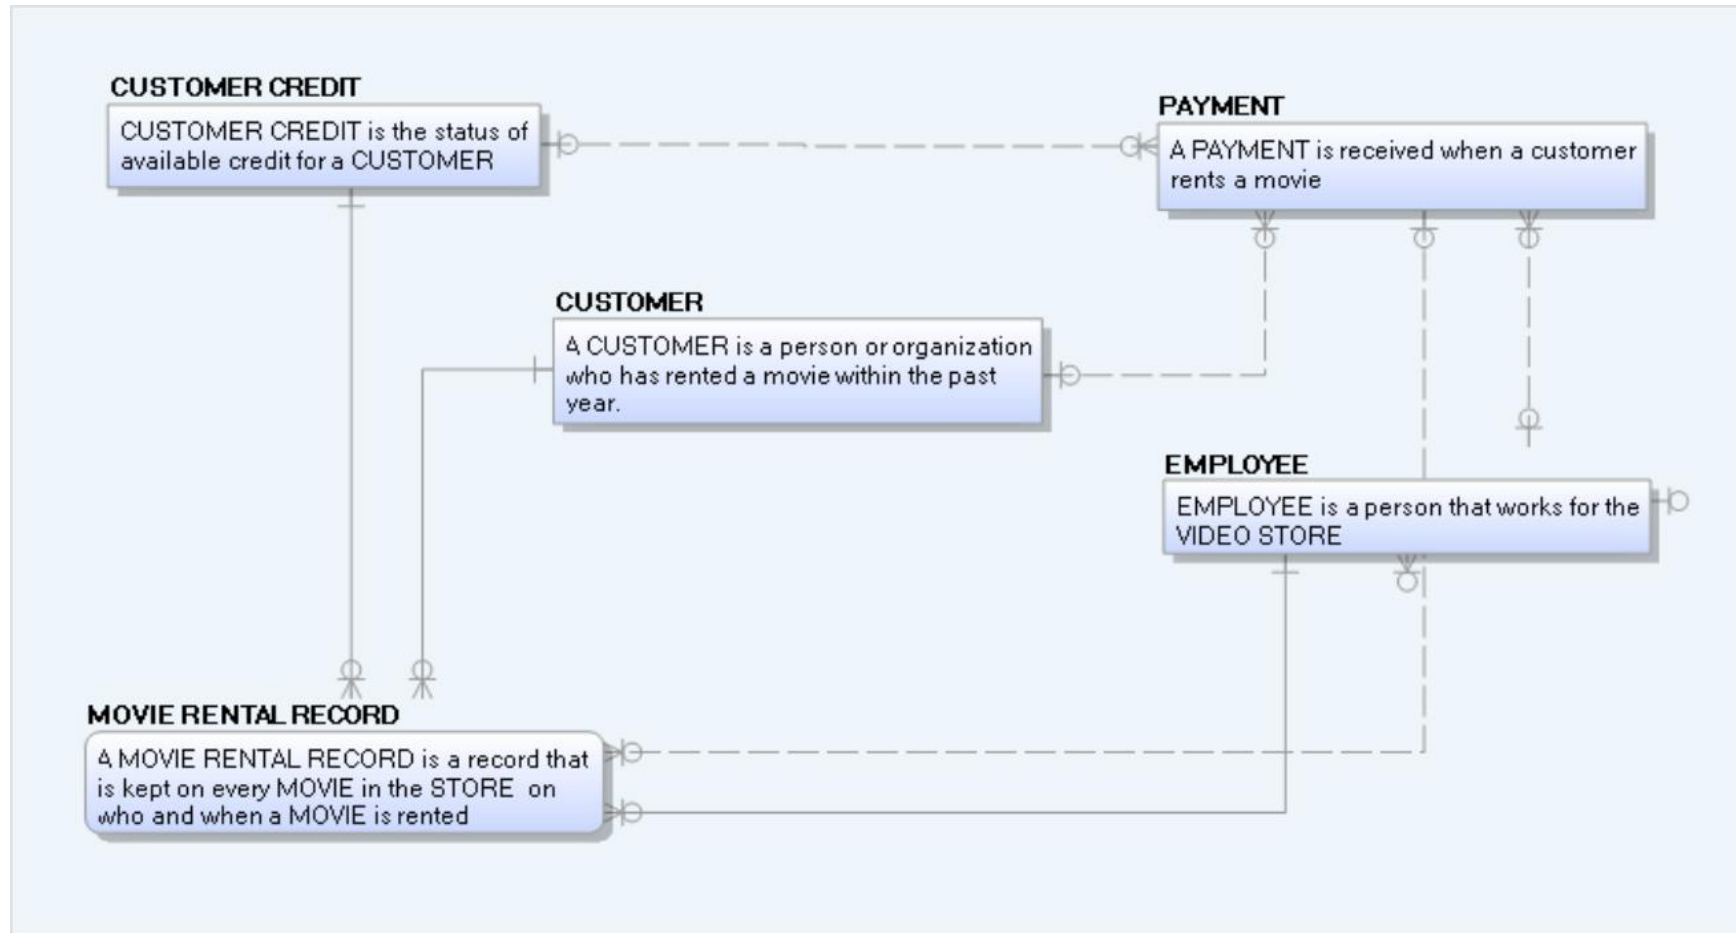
CUSTOMER CREDIT

CUSTOMER CREDIT is the status of available credit for a CUSTOMER

PAYMENT

A PAYMENT is received when a customer rents a movie

CUSTOMER

A CUSTOMER is a person or organization who has rented a movie within the past year.

EMPLOYEE

EMPLOYEE is a person that works for the VIDEO STORE

MOVIE RENTAL RECORD

A MOVIE RENTAL RECORD is a record that is kept on every MOVIE in the STORE on who and when a MOVIE is rented